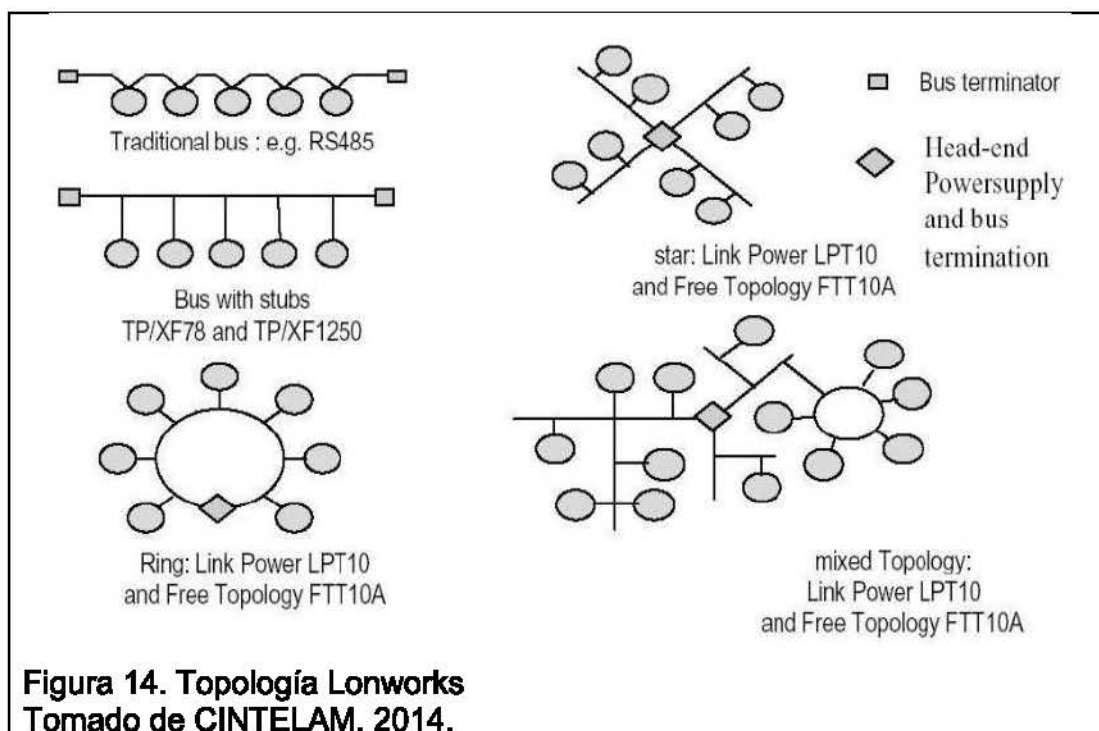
Traditional bus : e.g. RS485

Bus with stubs
TP/XF78 and TP/XF1250

star: Link Power LPT10
and Free Topology FTT10A

Bus terminator

Head-end
Powersupply
and bus
termination

Ring: Link Power LPT10
and Free Topology FTT10A

mixed Topology:
Link Power LPT10
and Free Topology FTT10A

Figura 14. Topología Lonworks
Tomado de CINTELAM, 2014.